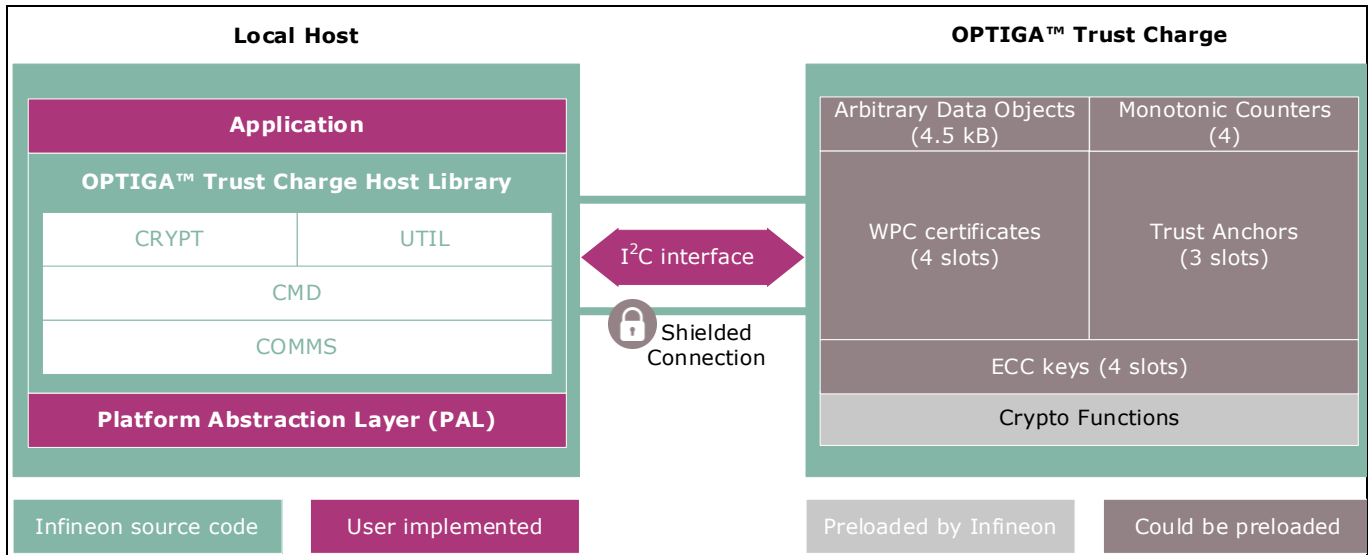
Local Host

OPTIGA™ Trust Charge

Application

OPTIGA™ Trust Charge Host Library

| CRYPT | UTIL |
|---|---|
| CMD | |
| COMMS | |

Platform Abstraction Layer (PAL)

I$^2$C interface

Shielded Connection

| Arbitrary Data Objects (4.5 kB) | Monotonic Counters (4) |
|---|---|
| WPC certificates (4 slots) | Trust Anchors (3 slots) |
| ECC keys (4 slots) | |
| Crypto Functions | |

Infineon source code

User implemented

Preloaded by Infineon

Could be preloaded